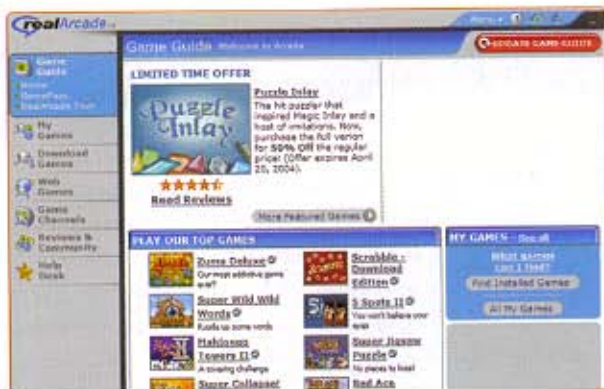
realArcade

Menu

Game Guide Welcome to Arcade

UPDATE GAME GUIDE

Game Guide
Home
GamePass
RealArcade Tour

My Games

Download Games

Web Games

Game Channels

Reviews & Community

Help Desk

LIMITED TIME OFFER

Puzzle Inlay

Puzzle Inlay

The hit puzzler that inspired Magic Inlay and a host of imitations. Now, purchase the full version for 50% Off the regular price! (Offer expires April 25, 2004)

Read Reviews

More Featured Games

PLAY OUR TOP GAMES

Zuma Deluxe
Our most addictive game ever!

Scrabble - Download Edition

Super Wild Wild Words
Rustle up some words

5 Spots II
You won't believe your eyes

Mahjongg Towers II
A towering challenge

Super Jigsaw Puzzle
No pieces to lose!

Super Collapse!

Red Ace

MY GAMES - See all

What games can I find?

Find Installed Games

All My Games